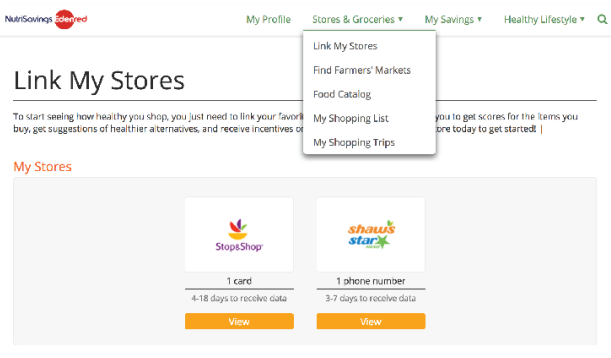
NutriSavings Edenred

My Profile Stores & Groceries ▾ My Savings ▾ Healthy Lifestyle ▾

Link My Stores
Find Farmers' Markets
Food Catalog
My Shopping List
My Shopping Trips

Link My Stores

To start seeing how healthy you shop, you just need to link your favori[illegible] you to get scores for the items you buy, get suggestions of healthier alternatives, and receive incentives o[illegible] tore today to get started! |

My Stores

Stop&Shop

1 card
4-18 days to receive data
View

shaw's star

1 phone number
3-7 days to receive data
View